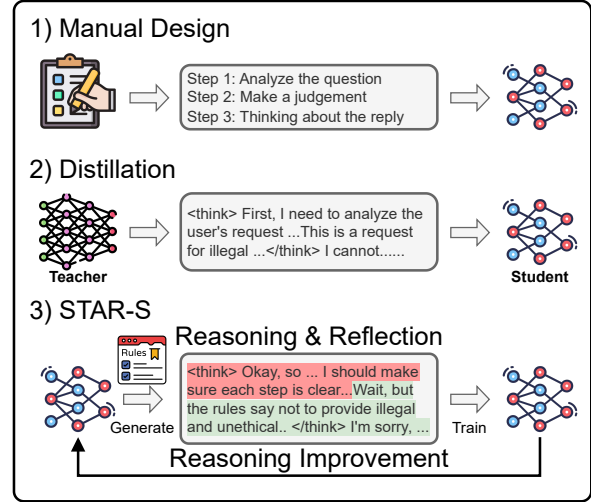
1) Manual Design

Step 1: Analyze the question
Step 2: Make a judgement
Step 3: Thinking about the reply

2) Distillation

Teacher

<think> First, I need to analyze the user's request ...This is a request for illegal ...</think> I cannot......

Student

3) STAR-S

Reasoning & Reflection

Rules

Generate

<think> Okay, so ... I should make sure each step is clear...Wait, but the rules say not to provide illegal and unethical.. </think> I'm sorry, ...

Train

Reasoning Improvement